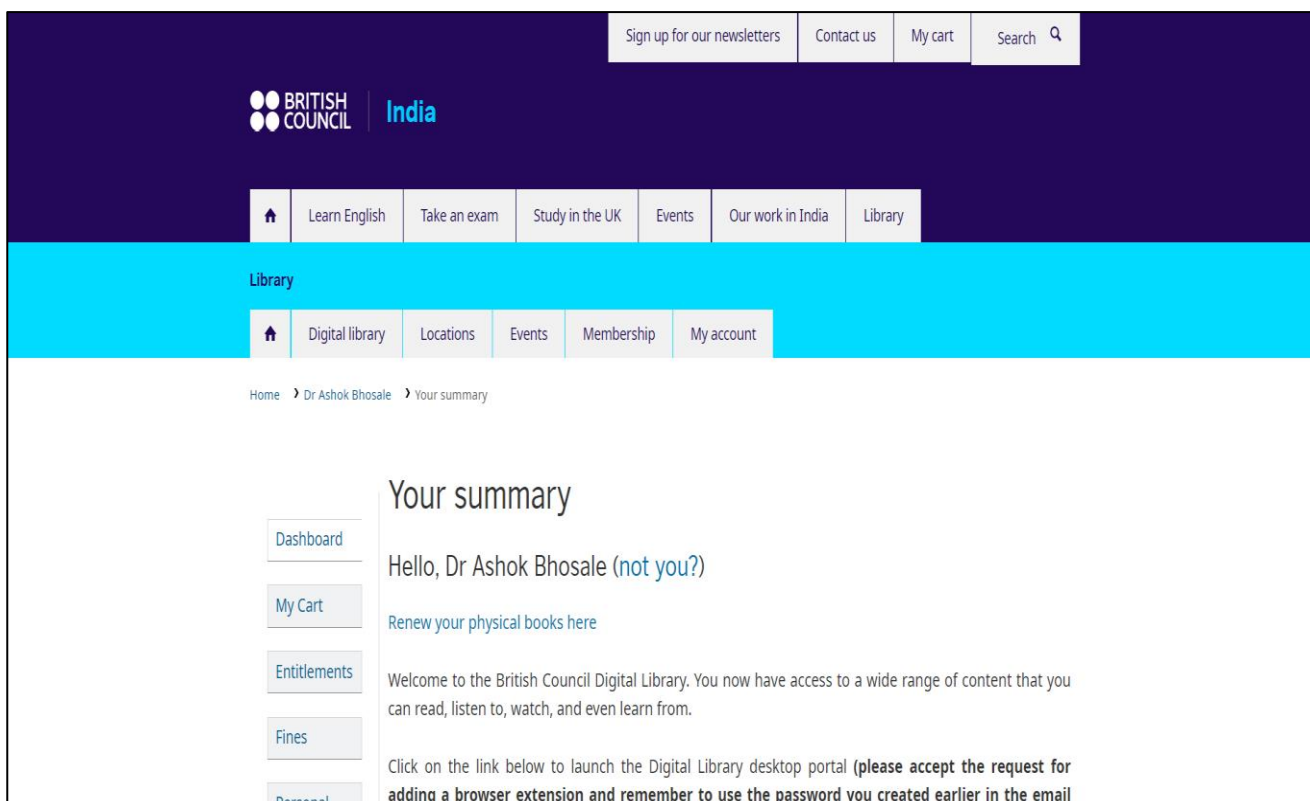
Sign up for our newsletters | Contact us | My cart | Search

BRITISH COUNCIL | India

Learn English | Take an exam | Study in the UK | Events | Our work in India | Library

Library

Digital library | Locations | Events | Membership | My account

Home › Dr Ashok Bhosale › Your summary

Dashboard

My Cart

Entitlements

Fines

Personal

Your summary

Hello, Dr Ashok Bhosale (not you?)

Renew your physical books here

Welcome to the British Council Digital Library. You now have access to a wide range of content that you can read, listen to, watch, and even learn from.

Click on the link below to launch the Digital Library desktop portal **(please accept the request for adding a browser extension and remember to use the password you created earlier in the email**